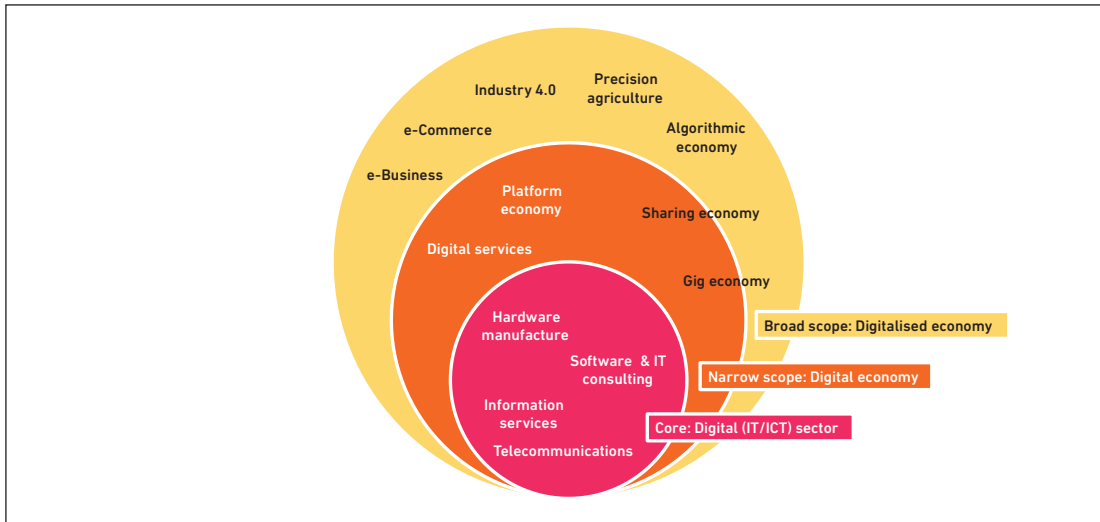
Industry 4.0

Precision agriculture

e-Commerce

Algorithmic economy

e-Business

Platform economy

Sharing economy

Digital services

Gig economy

Hardware manufacture

Software & IT consulting

Information services

Telecommunications

Broad scope: Digitalised economy

Narrow scope: Digital economy

Core: Digital (IT/ICT) sector